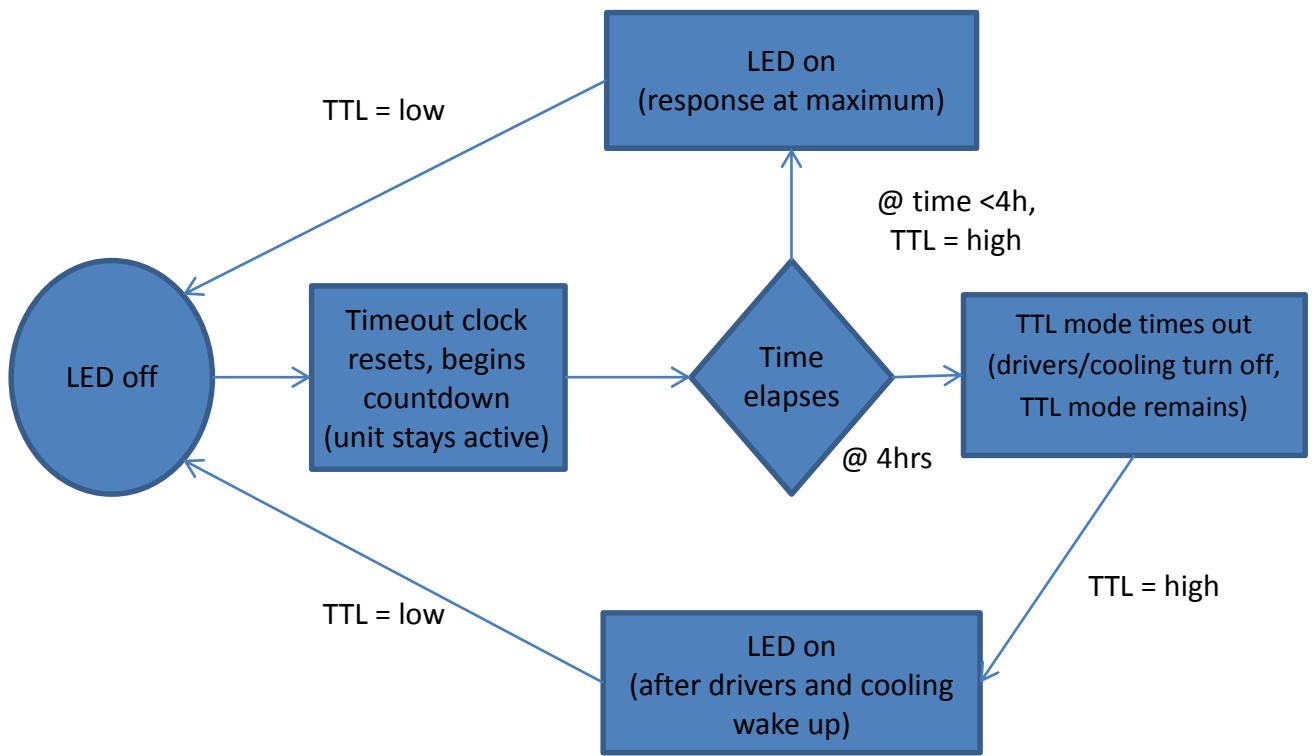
LED on
(response at maximum)

TTL = low

@ time <4h,
TTL = high

LED off

Timeout clock resets, begins countdown
(unit stays active)

Time elapses

TTL mode times out
(drivers/cooling turn off, TTL mode remains)

@ 4hrs

TTL = high

TTL = low

LED on
(after drivers and cooling wake up)